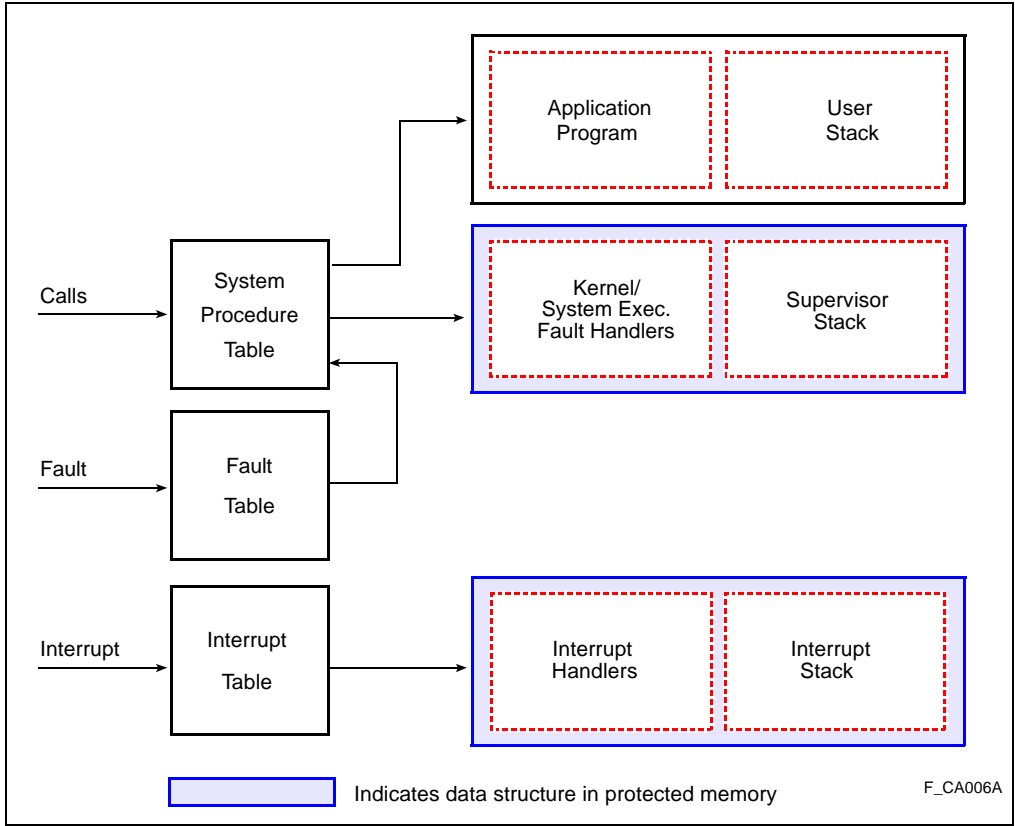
Application Program

User Stack

Calls

System Procedure Table

Kernel/ System Exec. Fault Handlers

Supervisor Stack

Fault

Fault Table

Interrupt

Interrupt Table

Interrupt Handlers

Interrupt Stack

Indicates data structure in protected memory

F_CA006A